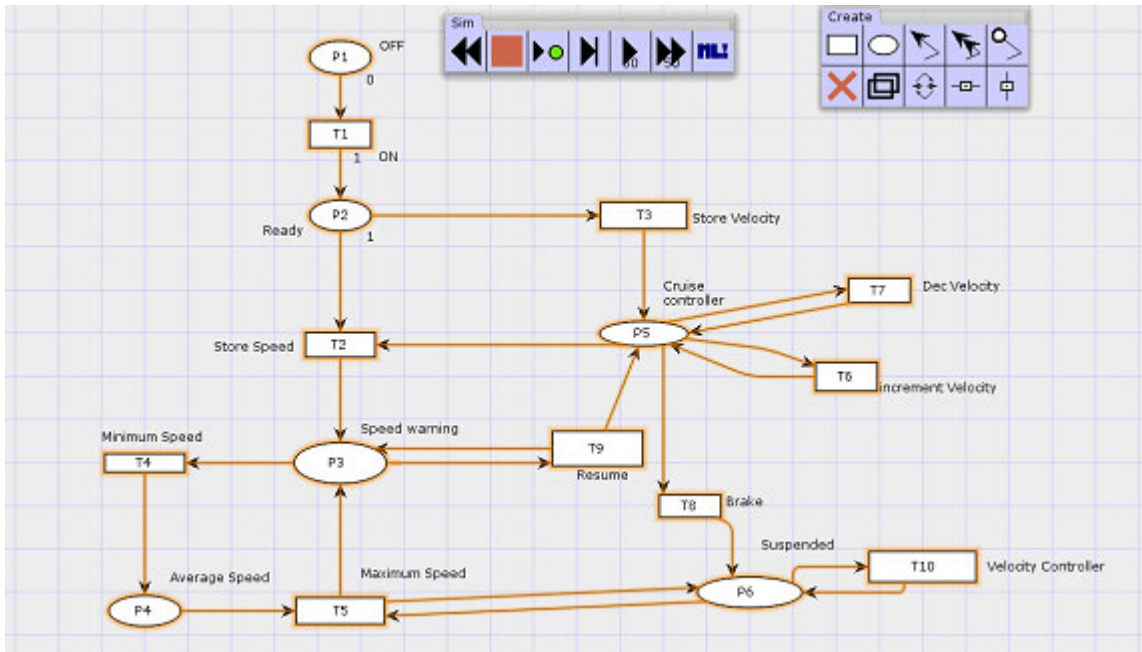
Sim

Create

P1 OFF
0
T1
1 ON
P2
Ready
1
T3 Store Velocity
Cruise controller
T7 Dec Velocity
P5
Store Speed T2
T6 Increment Velocity
Minimum Speed
Speed warning
T4
P3
T9
Resume
T8 Brake
Suspended
Average Speed
Maximum Speed
T10 Velocity Controller
P4
T5
P6